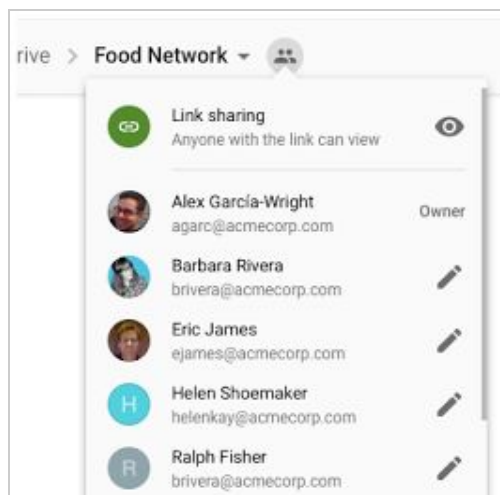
rive > Food Network

Link sharing
Anyone with the link can view

Alex García-Wright
agarc@acmecorp.com
Owner

Barbara Rivera
brivera@acmecorp.com

Eric James
ejames@acmecorp.com

H
Helen Shoemaker
helenkay@acmecorp.com

R
Ralph Fisher
brivera@acmecorp.com